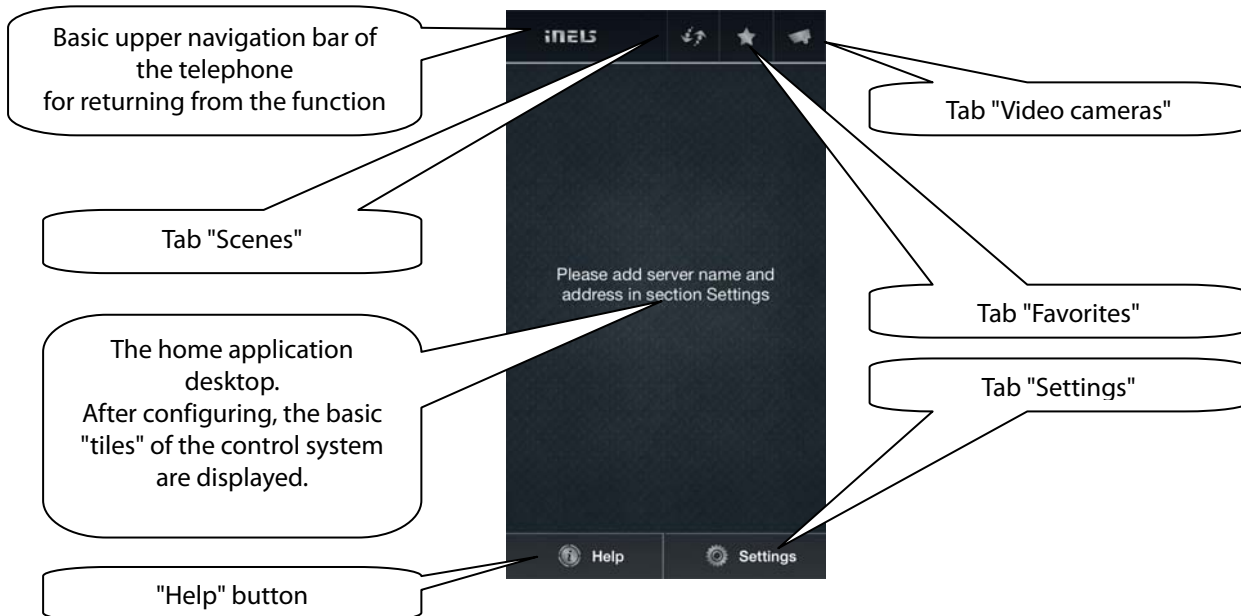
Basic upper navigation bar of the telephone for returning from the function

iNELS

Tab "Video cameras"

Tab "Scenes"

Please add server name and address in section Settings

Tab "Favorites"

The home application desktop.
After configuring, the basic "tiles" of the control system are displayed.

Tab "Settings"

Help

Settings

"Help" button